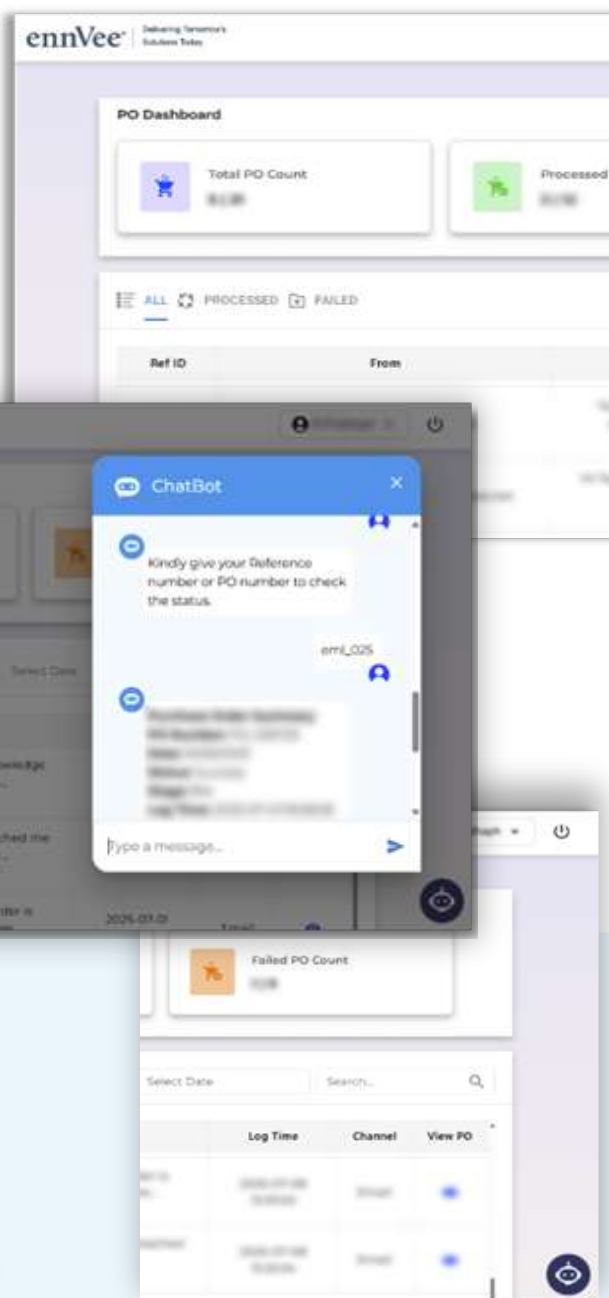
ennVee Delivering Tomorrow's Solutions Today

PO Dashboard

Total PO Count
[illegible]

Processed

ALL PROCESSED FAILED

Ref ID | From

ChatBot

Kindly give your Reference number or PO number to check the status.

eml_025

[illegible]

Type a message...

Select Date

2025-07-01

Failed PO Count
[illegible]

Select Date
Search...

| Log Time | Channel | View PO |
|---|---|---|
| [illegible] | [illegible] | |
| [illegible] | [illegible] | |